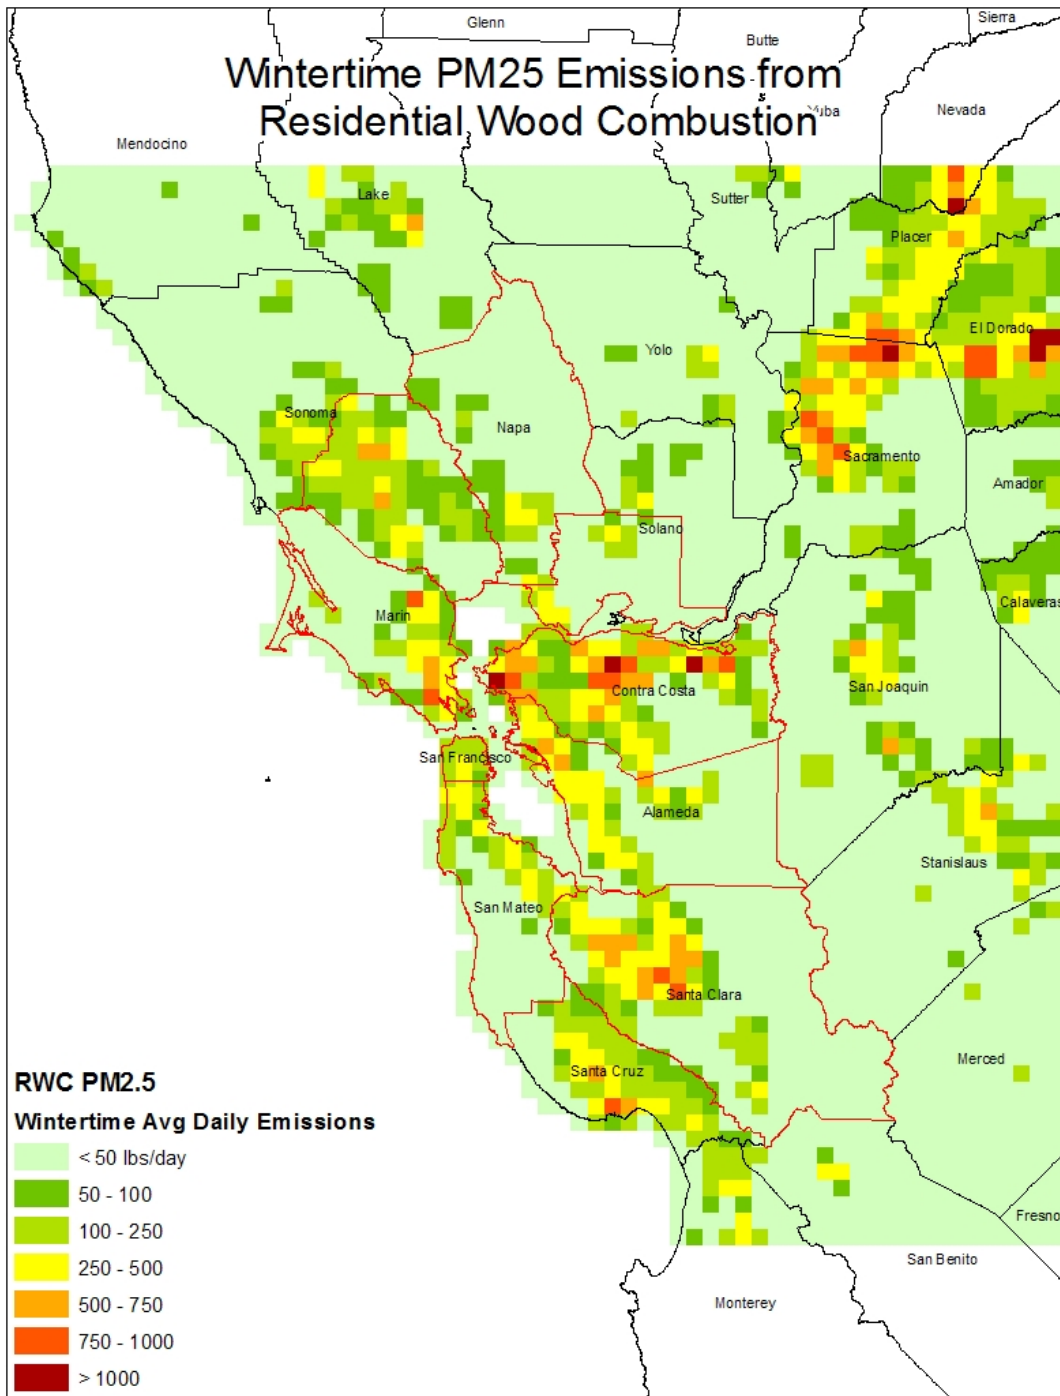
Wintertime PM25 Emissions from Residential Wood Combustion

Glenn
Butte
Sierra
Yuba
Nevada
Mendocino
Lake
Sutter
Placer
El Dorado
Yolo
Sonoma
Napa
Sacramento
Amador
Solano
Marin
Calaveras
Contra Costa
San Joaquin
San Francisco
Alameda
Stanislaus
San Mateo
Santa Clara
Merced
Santa Cruz
Fresno
San Benito
Monterey

RWC PM2.5
Wintertime Avg Daily Emissions
< 50 lbs/day
50 - 100
100 - 250
250 - 500
500 - 750
750 - 1000
> 1000